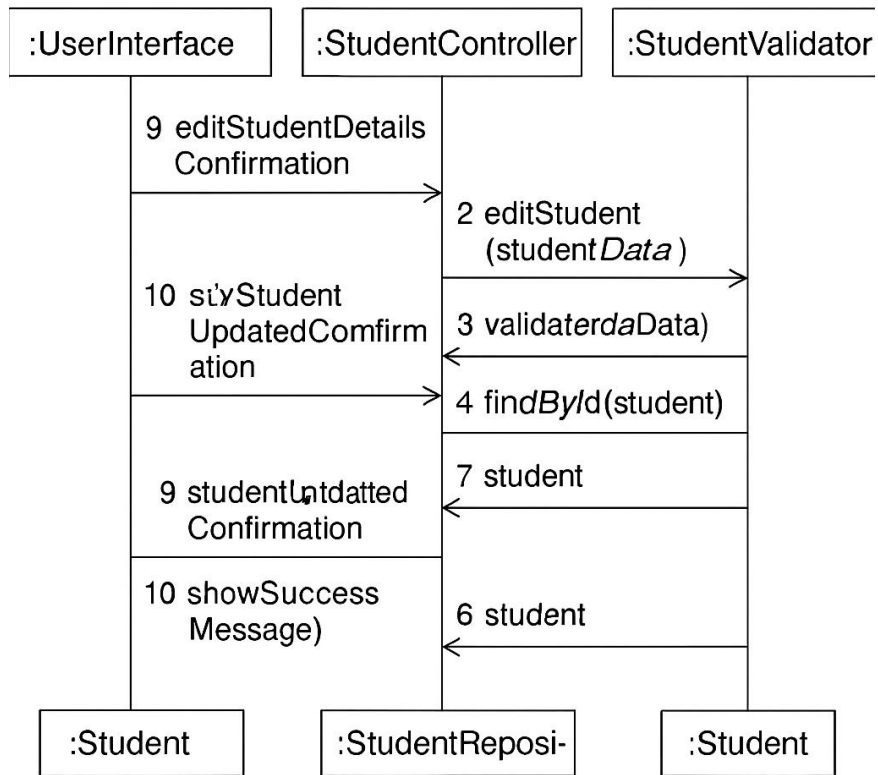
:UserInterface

:StudentController

:StudentValidator

9 editStudentDetails Confirmation

2 editStudent (studentData )

10 sťyStudent UpdatedComfirm ation

3 validaterdaData)

4 findById(student)

7 student

9 studentUntdatted Confirmation

10 showSuccess Message)

6 student

:Student

:StudentReposi-

:Student